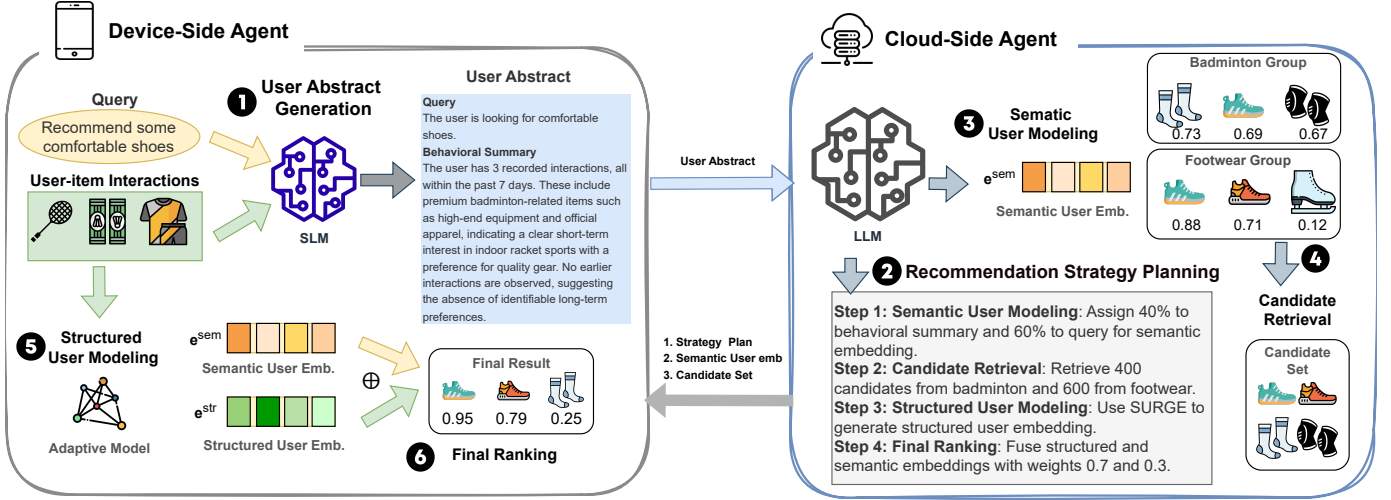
Device-Side Agent

Query
Recommend some comfortable shoes

User-item Interactions

1 User Abstract Generation

SLM

User Abstract

Query
The user is looking for comfortable shoes.

Behavioral Summary
The user has 3 recorded interactions, all within the past 7 days. These include premium badminton-related items such as high-end equipment and official apparel, indicating a clear short-term interest in indoor racket sports with a preference for quality gear. No earlier interactions are observed, suggesting the absence of identifiable long-term preferences.

5 Structured User Modeling

Adaptive Model

$e^{sem}$
Semantic User Emb.

$\oplus$

$e^{str}$
Structured User Emb.

Final Result
0.95 0.79 0.25

6 Final Ranking

User Abstract

1. Strategy Plan
2. Semantic User emb
3. Candidate Set

Cloud-Side Agent

LLM

3 Sematic User Modeling

$e^{sem}$
Semantic User Emb.

Badminton Group
0.73 0.69 0.67

Footwear Group
0.88 0.71 0.12

4 Candidate Retrieval

Candidate Set

2 Recommendation Strategy Planning

Step 1: Semantic User Modeling: Assign 40% to behavioral summary and 60% to query for semantic embedding.
Step 2: Candidate Retrieval: Retrieve 400 candidates from badminton and 600 from footwear.
Step 3: Structured User Modeling: Use SURGE to generate structured user embedding.
Step 4: Final Ranking: Fuse structured and semantic embeddings with weights 0.7 and 0.3.